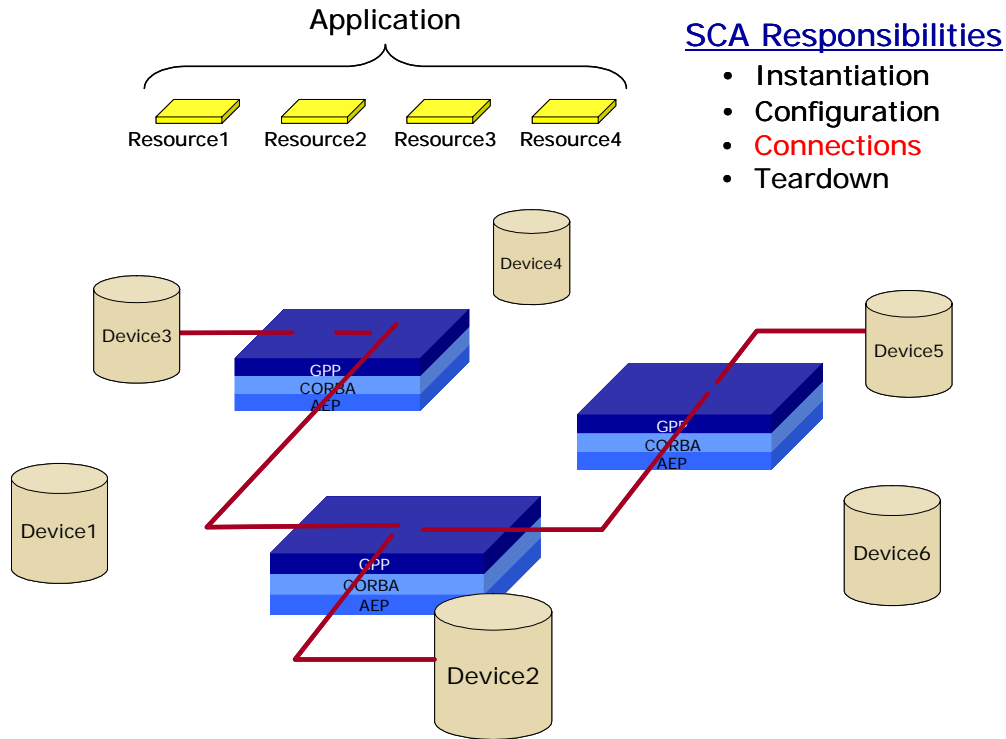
Application

Resource1 Resource2 Resource3 Resource4

SCA Responsibilities
• Instantiation
• Configuration
• Connections
• Teardown

Device4

Device3

GPP
CORBA
AEP

Device5

GPP
CORBA
AEP

Device1

GPP
CORBA
AEP

Device6

Device2